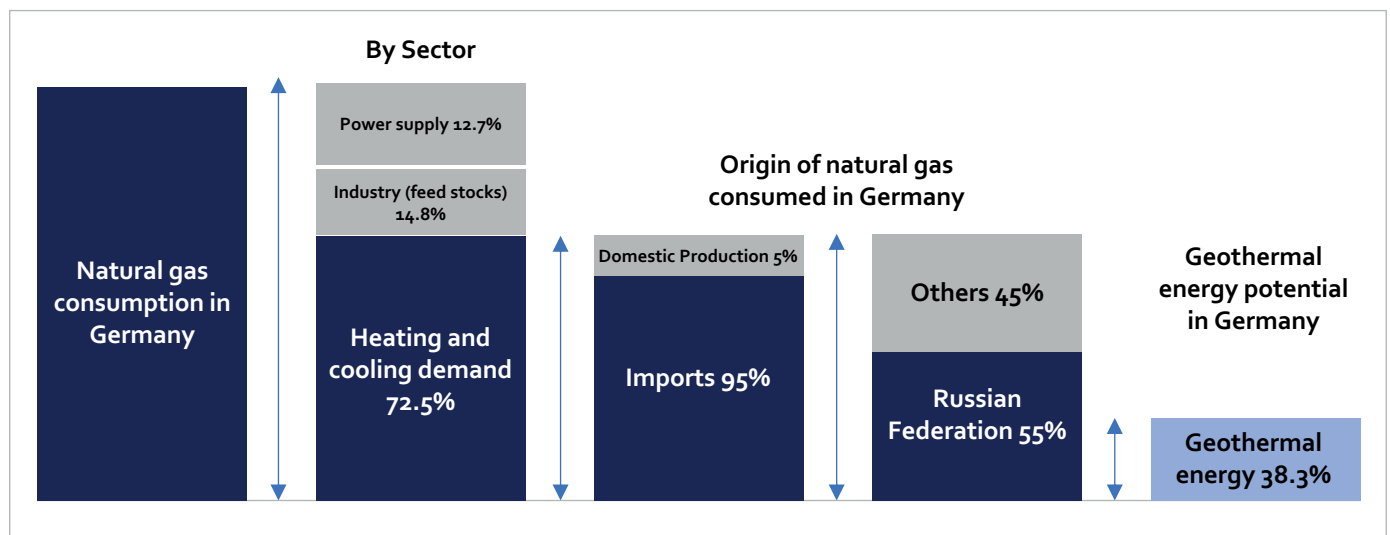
By Sector

Natural gas consumption in Germany

Power supply 12.7%

Industry (feed stocks) 14.8%

Heating and cooling demand 72.5%

Origin of natural gas consumed in Germany

Domestic Production 5%

Imports 95%

Others 45%

Russian Federation 55%

Geothermal energy potential in Germany

Geothermal energy 38.3%